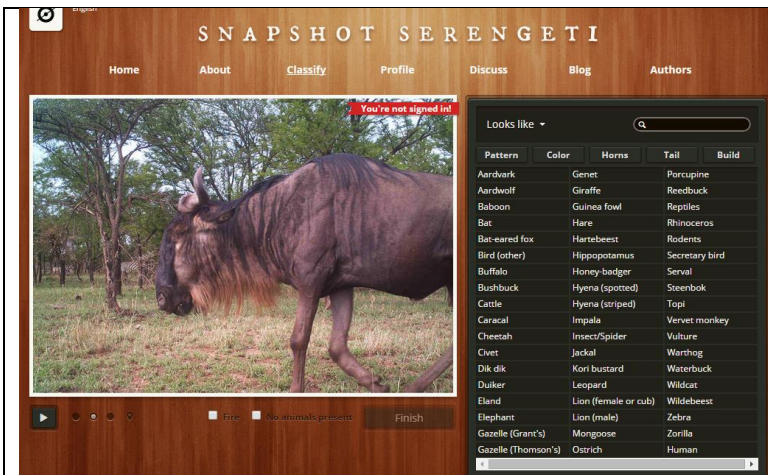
English

SNAPSHOT SERENGETI

Home About Classify Profile Discuss Blog Authors

You're not signed in!

Looks like

Pattern Color Horns Tail Build

| | | |
|---|---|---|
| Aardvark | Genet | Porcupine |
| Aardwolf | Giraffe | Reedbuck |
| Baboon | Guinea fowl | Reptiles |
| Bat | Hare | Rhinoceros |
| Bat-eared fox | Hartebeest | Rodents |
| Bird (other) | Hippopotamus | Secretary bird |
| Buffalo | Honey-badger | Serval |
| Bushbuck | Hyena (spotted) | Steenbok |
| Cattle | Hyena (striped) | Topi |
| Caracal | Impala | Vervet monkey |
| Cheetah | Insect/Spider | Vulture |
| Civet | Jackal | Warthog |
| Dik dik | Kori bustard | Waterbuck |
| Duiker | Leopard | Wildcat |
| Eland | Lion (female or cub) | Wildebeest |
| Elephant | Lion (male) | Zebra |
| Gazelle (Grant's) | Mongoose | Zorilla |
| Gazelle (Thomson's) | Ostrich | Human |

Fire No animals present Finish